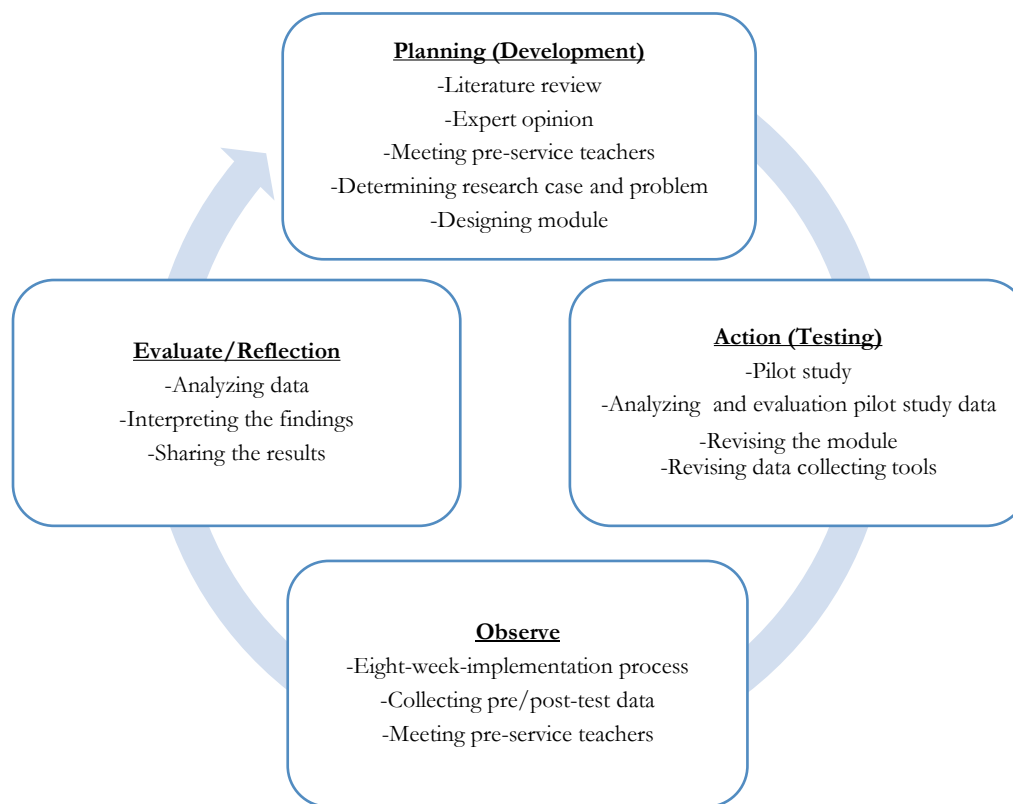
**Planning (Development)**
-Literature review
-Expert opinion
-Meeting pre-service teachers
-Determining research case and problem
-Designing module

**Action (Testing)**
-Pilot study
-Analyzing and evaluation pilot study data
-Revising the module
-Revising data collecting tools

**Observe**
-Eight-week-implementation process
-Collecting pre/post-test data
-Meeting pre-service teachers

**Evaluate/Reflection**
-Analyzing data
-Interpreting the findings
-Sharing the results